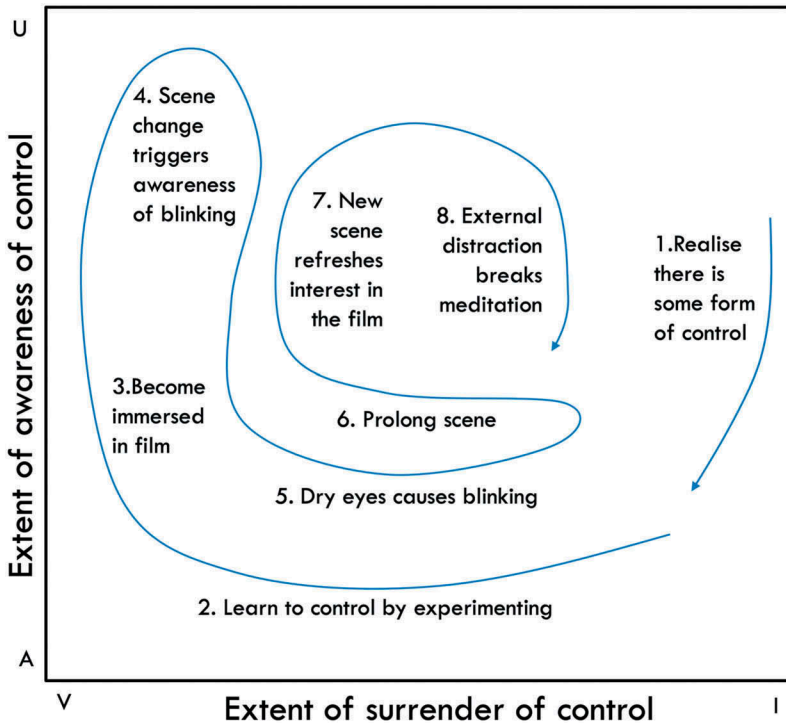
U

Extent of awareness of control

4. Scene change triggers awareness of blinking

7. New scene refreshes interest in the film

8. External distraction breaks meditation

1.Realise there is some form of control

3.Become immersed in film

6. Prolong scene

5. Dry eyes causes blinking

2. Learn to control by experimenting

A

V

Extent of surrender of control

I